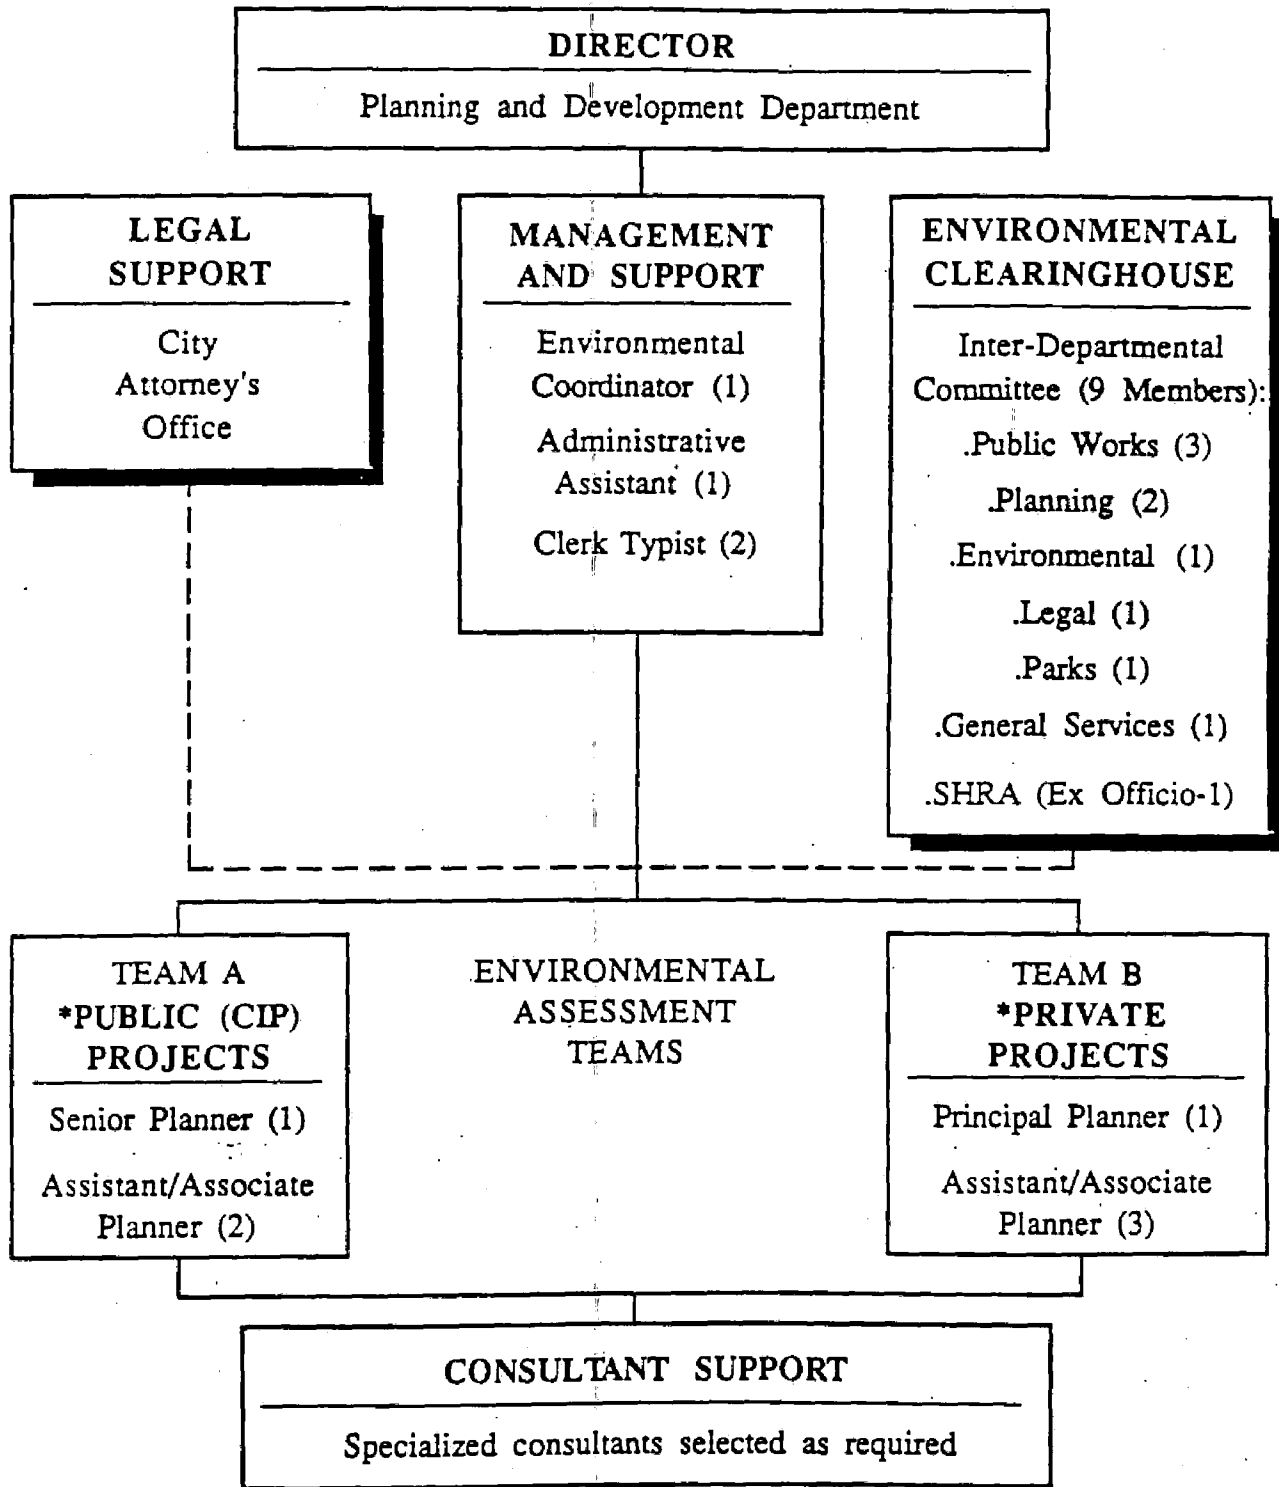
DIRECTOR

Planning and Development Department

LEGAL SUPPORT

City Attorney's Office

MANAGEMENT AND SUPPORT

Environmental Coordinator (1)

Administrative Assistant (1)

Clerk Typist (2)

ENVIRONMENTAL CLEARINGHOUSE

Inter-Departmental Committee (9 Members):

.Public Works (3)

.Planning (2)

.Environmental (1)

.Legal (1)

.Parks (1)

.General Services (1)

.SHRA (Ex Officio-1)

TEAM A *PUBLIC (CIP) PROJECTS

Senior Planner (1)

Assistant/Associate Planner (2)

ENVIRONMENTAL ASSESSMENT TEAMS

TEAM B *PRIVATE PROJECTS

Principal Planner (1)

Assistant/Associate Planner (3)

CONSULTANT SUPPORT

Specialized consultants selected as required